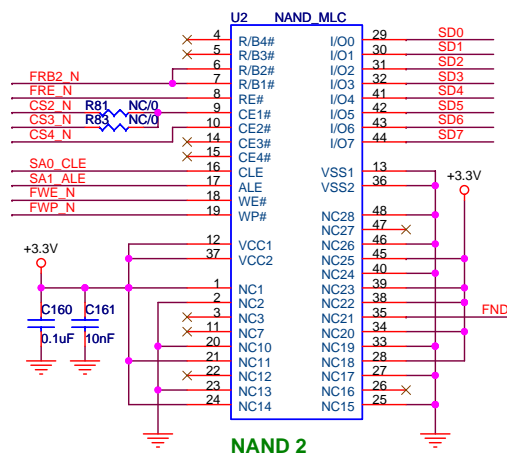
U2 NAND_MLC

4 R/B4#
5 R/B3#
FRB2_N 6 R/B2#
FRE_N 7 R/B1#
8 RE#
CS2_N R81 NC/0 9 CE1#
CS3_N R83 NC/0 10 CE2#
CS4_N 14 CE3#
15 CE4#
SA0_CLE 16 CLE
SA1_ALE 17 ALE
FWE_N 18 WE#
FWP_N 19 WP#

+3.3V
12 VCC1
37 VCC2
C160 C161
0.1uF 10nF
1 NC1
2 NC2
3 NC3
11 NC7
20 NC10
21 NC11
22 NC12
23 NC13
24 NC14

I/O0 29 SD0
I/O1 30 SD1
I/O2 31 SD2
I/O3 32 SD3
I/O4 41 SD4
I/O5 42 SD5
I/O6 43 SD6
I/O7 44 SD7
VSS1 13
VSS2 36
+3.3V
NC28 48
NC27 47
NC26 46
NC25 45
NC24 40
NC23 39
NC22 38
NC21 35 FND
NC20 34
NC19 33
NC18 28
NC17 27
NC16 26
NC15 25

NAND 2